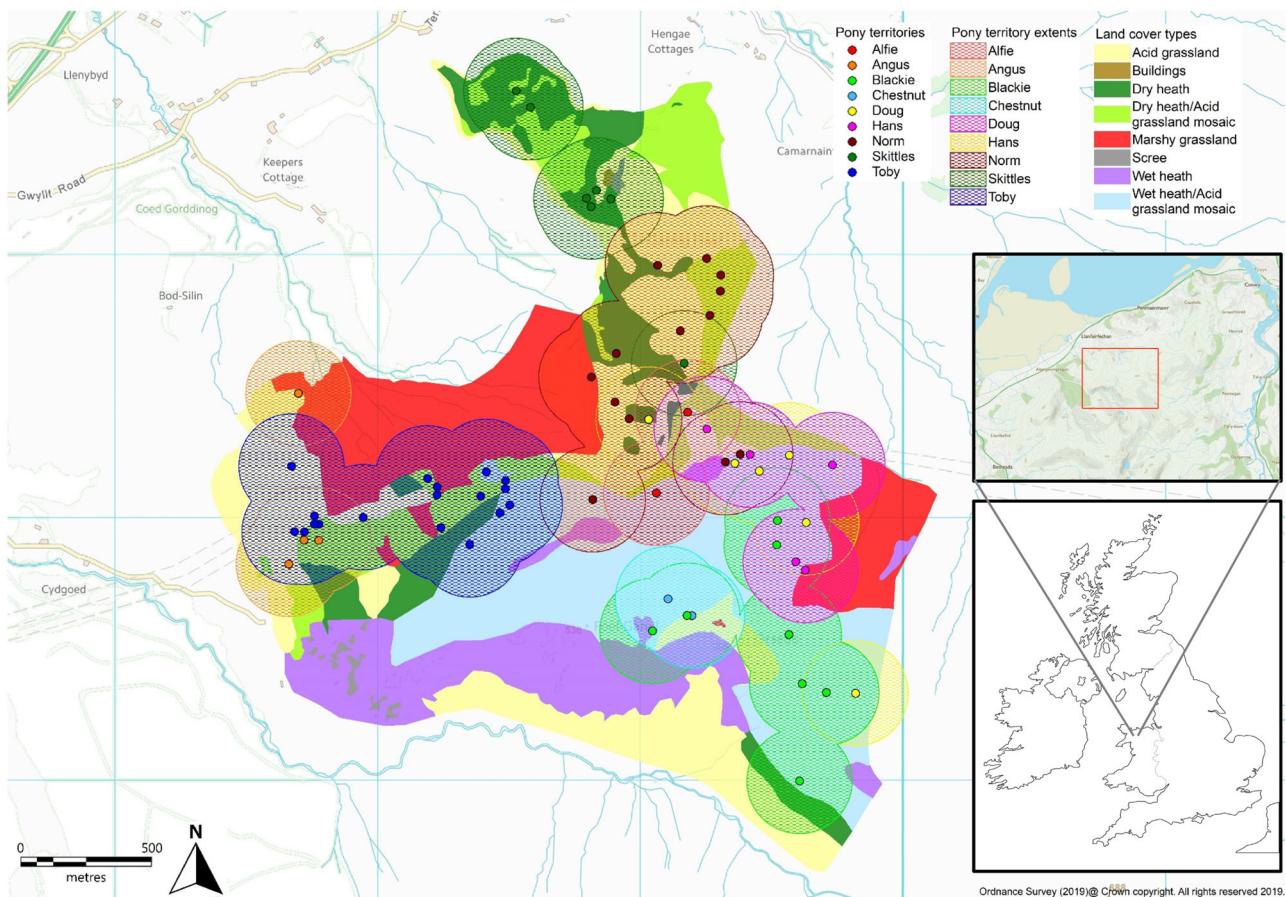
Llenybyd

Gwylit Road

Coed Gorddinog

Keepers Cottage

Hengae Cottages

Camarnain

Bod-Silin

Cydgoed

Pony territories
Alfie
Angus
Blackie
Chestnut
Doug
Hans
Norm
Skittles
Toby

Pony territory extents
Alfie
Angus
Blackie
Chestnut
Doug
Hans
Norm
Skittles
Toby

Land cover types
Acid grassland
Buildings
Dry heath
Dry heath/Acid grassland mosaic
Marshy grassland
Scree
Wet heath
Wet heath/Acid grassland mosaic

0 500
metres

N

Ordnance Survey (2019)@ Crown copyright. All rights reserved 2019.